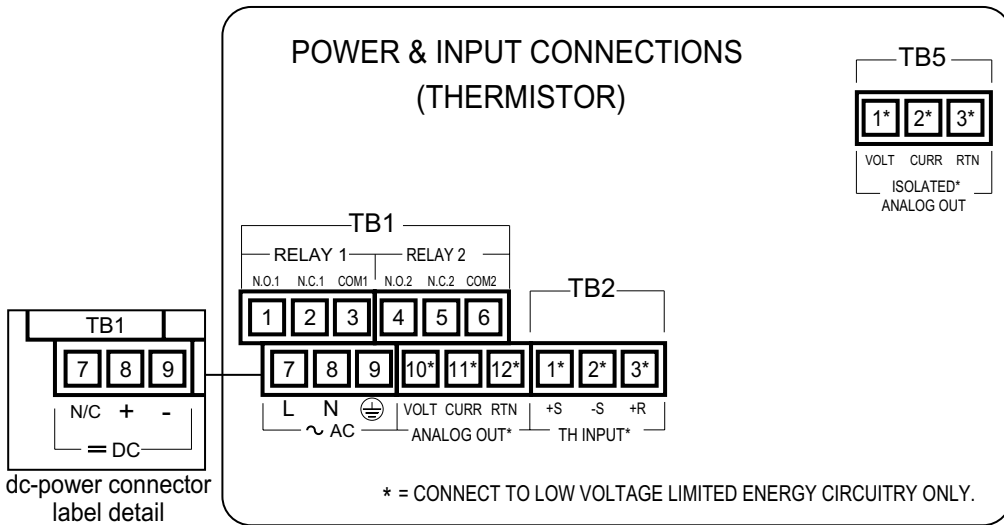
POWER & INPUT CONNECTIONS
(THERMISTOR)

TB5
1* 2* 3*
VOLT CURR RTN
ISOLATED*
ANALOG OUT

TB1
RELAY 1 RELAY 2
N.O.1 N.C.1 COM1 N.O.2 N.C.2 COM2
1 2 3 4 5 6

TB2

7 8 9 10* 11* 12* 1* 2* 3*
L N ⏚ VOLT CURR RTN +S -S +R
~ AC ANALOG OUT* TH INPUT*

TB1
7 8 9
N/C + -
═ DC

dc-power connector label detail

* = CONNECT TO LOW VOLTAGE LIMITED ENERGY CIRCUITRY ONLY.